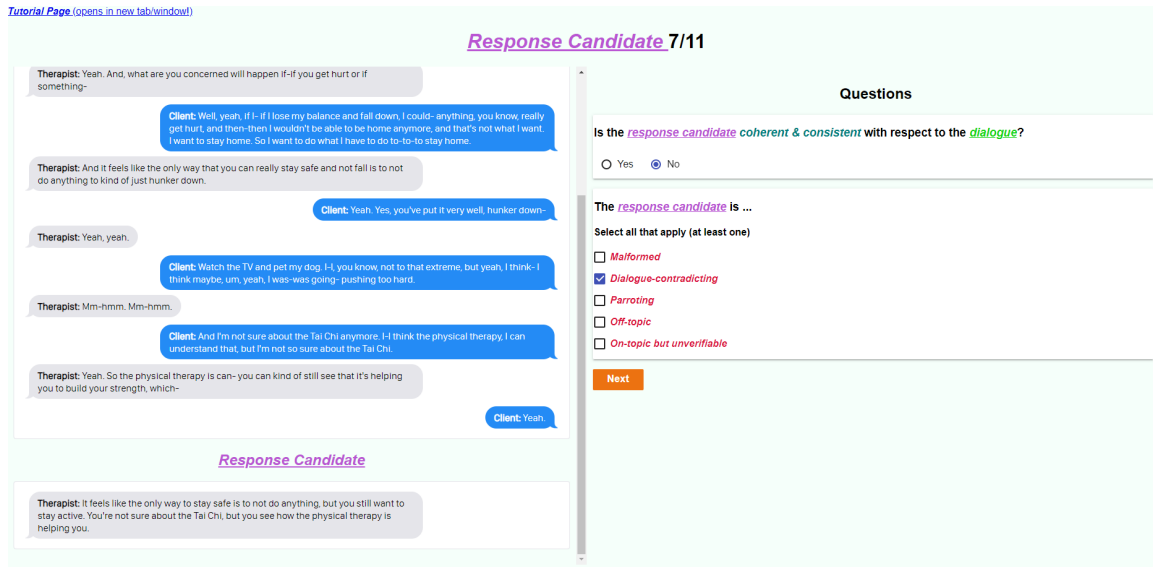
Tutorial Page (opens in new tab/window!)

Response Candidate 7/11

Therapist: Yeah. And, what are you concerned will happen if- if you get hurt or if something-

Client: Well, yeah, if I- if I lose my balance and fall down, I could- anything, you know, really get hurt, and then- then I wouldn't be able to be home anymore, and that's not what I want. I want to stay home. So I want to do what I have to do to- to stay home.

Therapist: And it feels like the only way that you can really stay safe and not fall is to not do anything to kind of just hunker down.

Client: Yeah. Yes, you've put it very well, hunker down-

Therapist: Yeah, yeah.

Client: Watch the TV and pet my dog. I- I, you know, not to that extreme, but yeah, I think- I think maybe, um, yeah, I was- was going- pushing too hard.

Therapist: Mm-hmm. Mm-hmm.

Client: And I'm not sure about the Tai Chi anymore. I- I think the physical therapy, I can understand that, but I'm not so sure about the Tai Chi.

Therapist: Yeah. So the physical therapy is can- you can kind of still see that it's helping you to build your strength, which-

Client: Yeah.

Response Candidate

Therapist: It feels like the only way to stay safe is to not do anything, but you still want to stay active. You're not sure about the Tai Chi, but you see how the physical therapy is helping you.

Questions

Is the response candidate coherent & consistent with respect to the dialogue?

Yes
No

The response candidate is ...

Select all that apply (at least one)

Malformed
Dialogue-contradicting
Parroting
Off-topic
On-topic but unverifiable

Next